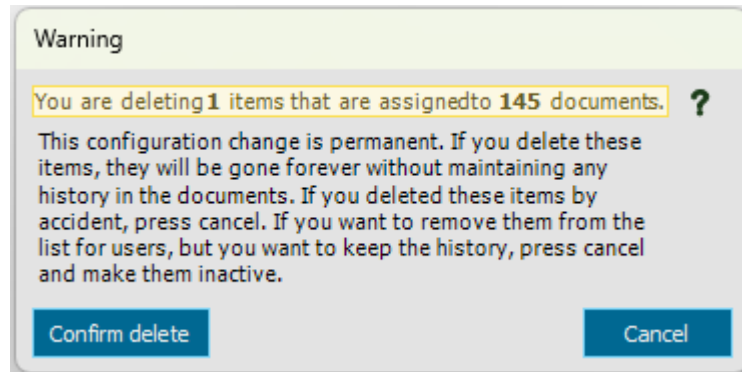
Warning

You are deleting1 items that are assignedto 145 documents. ?

This configuration change is permanent. If you delete these items, they will be gone forever without maintaining any history in the documents. If you deleted these items by accident, press cancel. If you want to remove them from the list for users, but you want to keep the history, press cancel and make them inactive.

Confirm delete

Cancel